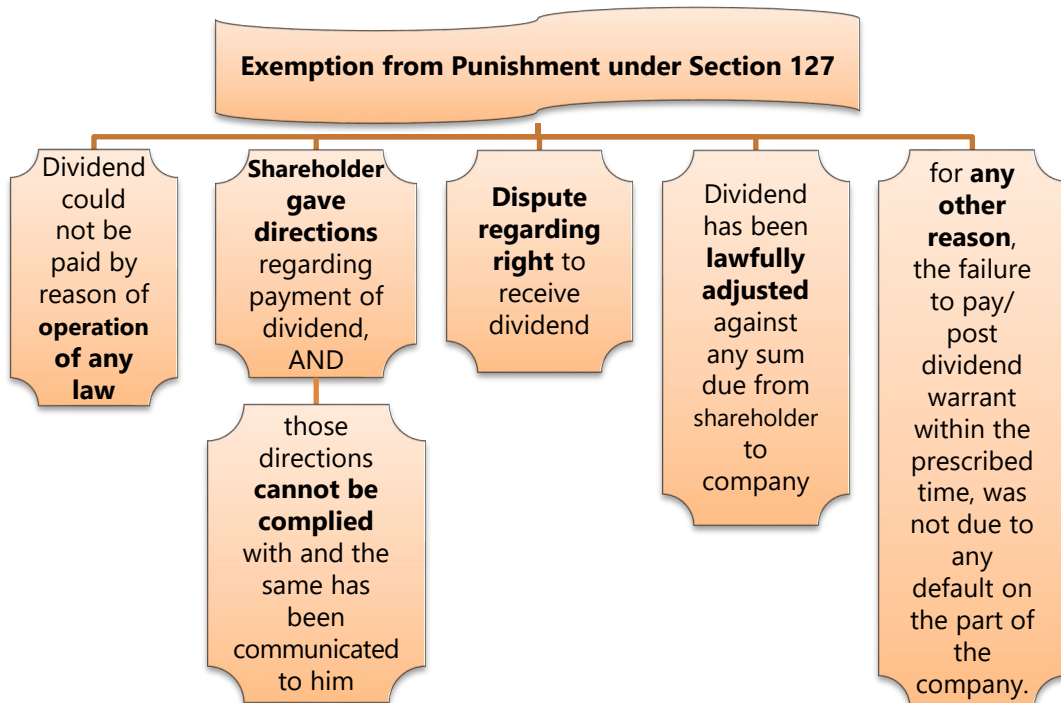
Exemption from Punishment under Section 127

Dividend could not be paid by reason of operation of any law

Shareholder gave directions regarding payment of dividend, AND

those directions cannot be complied with and the same has been communicated to him

Dispute regarding right to receive dividend

Dividend has been lawfully adjusted against any sum due from shareholder to company

for any other reason, the failure to pay/ post dividend warrant within the prescribed time, was not due to any default on the part of the company.